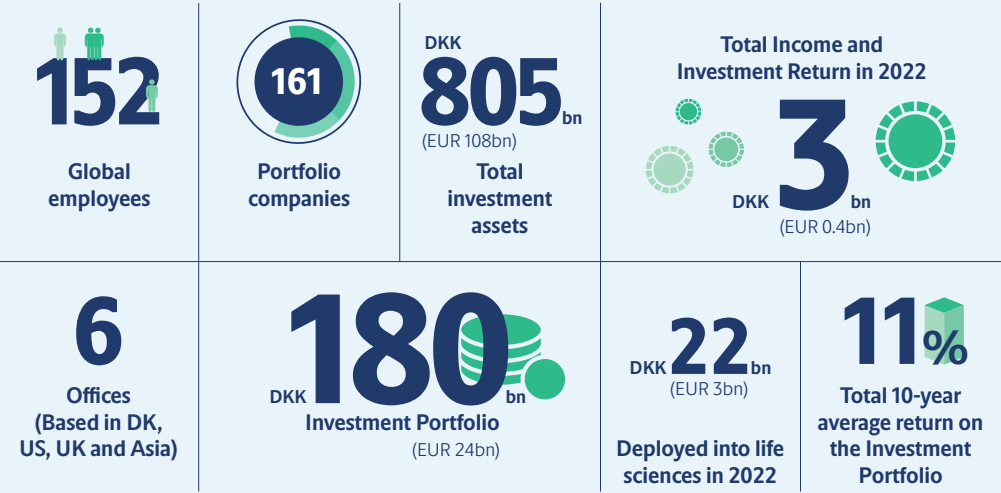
152
Global employees

161
Portfolio companies

DKK
805bn
(EUR 108bn)
Total investment assets

Total Income and Investment Return in 2022
DKK 3bn
(EUR 0.4bn)

6
Offices (Based in DK, US, UK and Asia)

DKK 180bn
Investment Portfolio
(EUR 24bn)

DKK 22bn
(EUR 3bn)
Deployed into life sciences in 2022

11%
Total 10-year average return on the Investment Portfolio